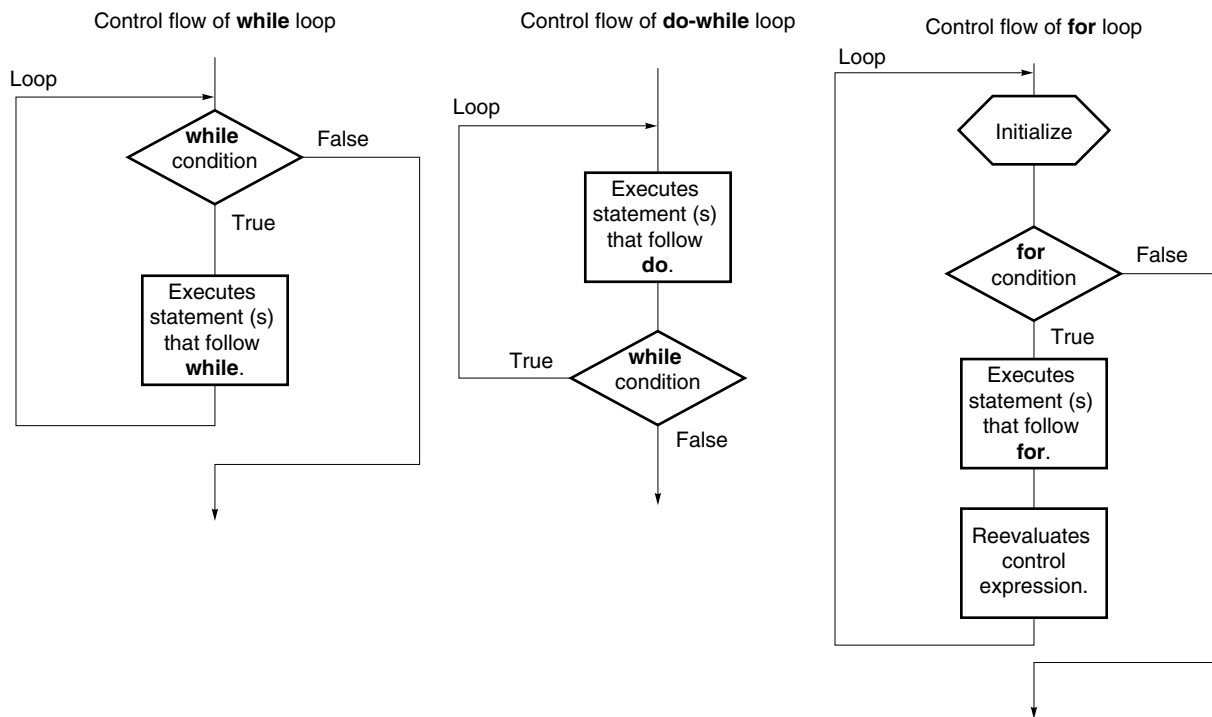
Control flow of **while** loop

Loop

**while** condition

False

True

Executes statement (s) that follow **while**.

Control flow of **do-while** loop

Loop

Executes statement (s) that follow **do**.

True

**while** condition

False

Control flow of **for** loop

Loop

Initialize

**for** condition

False

True

Executes statement (s) that follow **for**.

Reevaluates control expression.